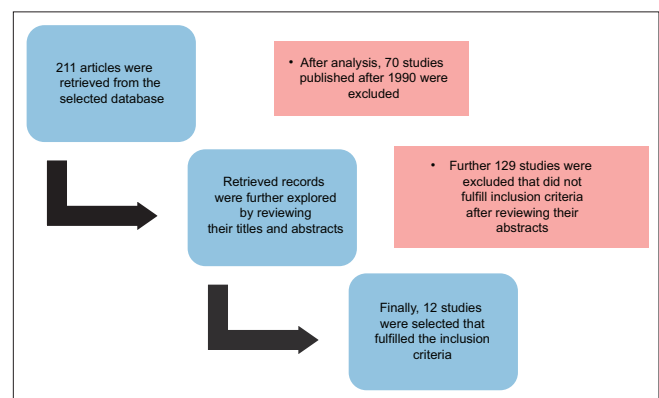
211 articles were retrieved from the selected database

• After analysis, 70 studies published after 1990 were excluded

Retrieved records were further explored by reviewing their titles and abstracts

• Further 129 studies were excluded that did not fulfill inclusion criteria after reviewing their abstracts

Finally, 12 studies were selected that fulfilled the inclusion criteria